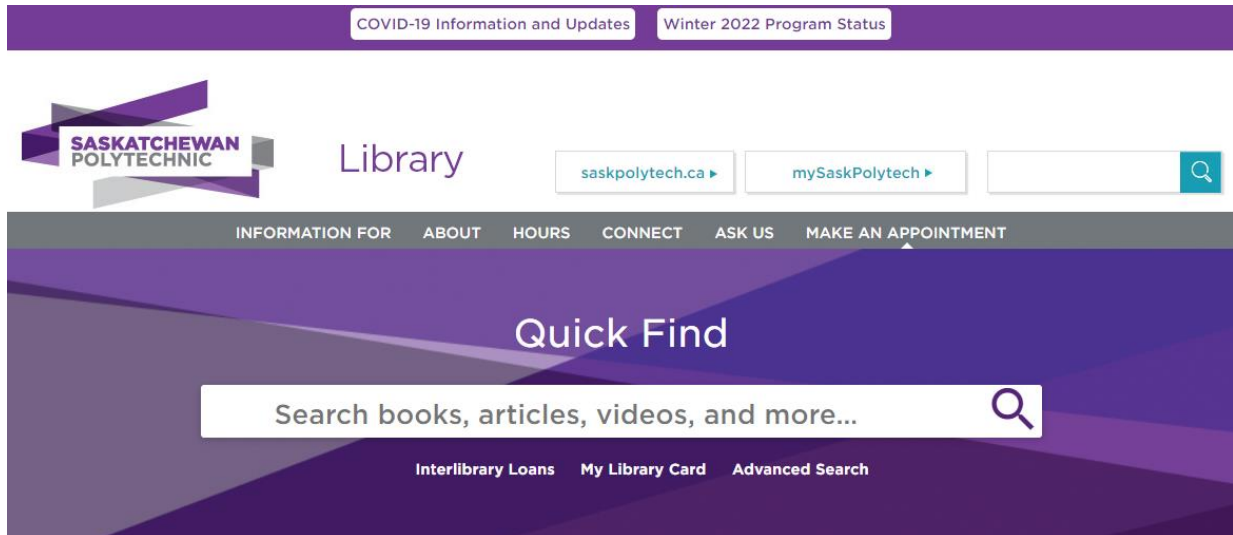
COVID-19 Information and Updates
Winter 2022 Program Status

SASKATCHEWAN POLYTECHNIC

Library

saskpolytech.ca ▸
mySaskPolytech ▸

INFORMATION FOR
ABOUT
HOURS
CONNECT
ASK US
MAKE AN APPOINTMENT

Quick Find

Search books, articles, videos, and more...

Interlibrary Loans
My Library Card
Advanced Search